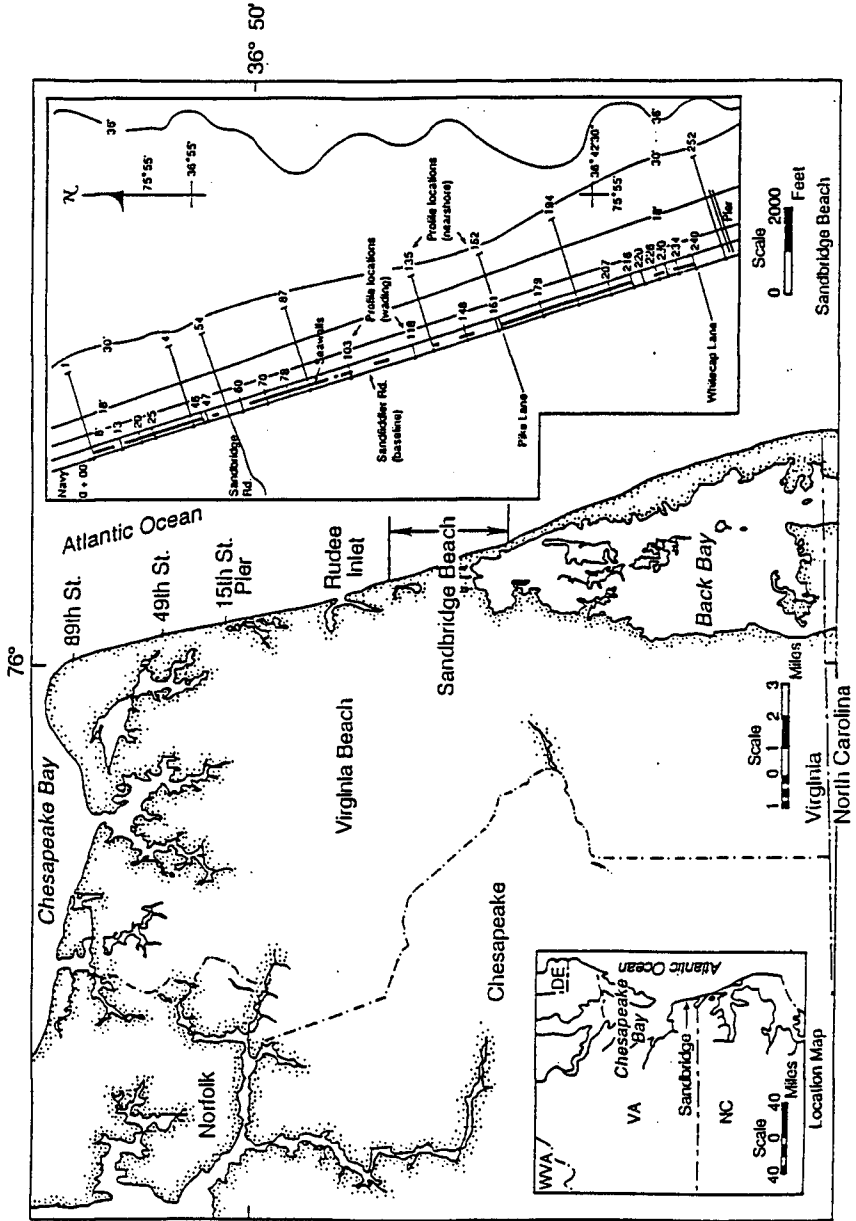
36° 50'

76°

Chesapeake Bay

89th St.

49th St.

15th St. Pier

Atlantic Ocean

Rudee Inlet

Sandbridge Beach

Back Bay

Virginia Beach

Norfolk

Chesapeake

Scale
1 0 1 2 3 Miles

Virginia
North Carolina

WVA

DE

VA

Chesapeake Bay

Atlantic Ocean

Sandbridge

NC

Scale
40 0 40 Miles

Location Map

N

75°55'

36°55'

36'

30'

18'

Navy 0+00

Sandbridge Rd.

1

6

13

20

25

41

46

47

54

60

70

78

87

Seawalls

93

103

Sandbidder Rd. (baseline)

Profile locations (wading)

116

118

135

Profile locations (nearshore)

146

148

152

161

Pike Lane

179

184

207

216

220

226

230

234

240

Whitecap Lane

252

Pier

36°42'30"

75°55'

Scale
0 2000 Feet

Sandbridge Beach